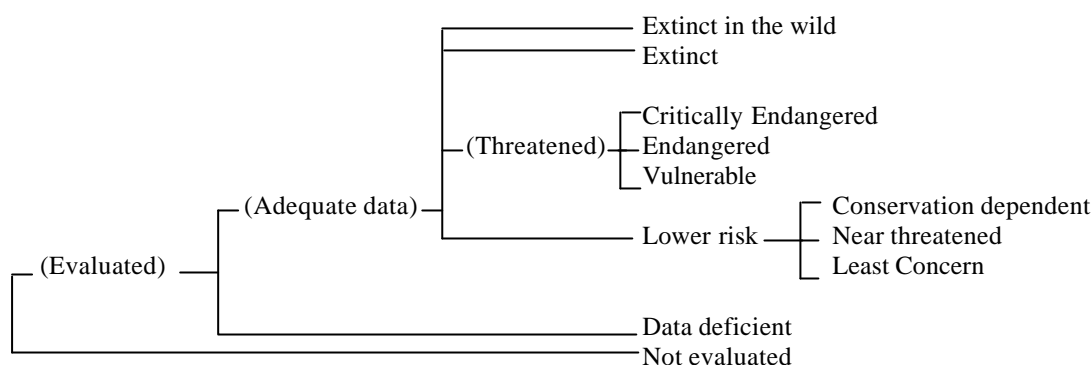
Extinct in the wild
Extinct

Critically Endangered
(Threatened) Endangered
Vulnerable

(Adequate data)

Conservation dependent
Lower risk Near threatened
Least Concern

(Evaluated)

Data deficient
Not evaluated